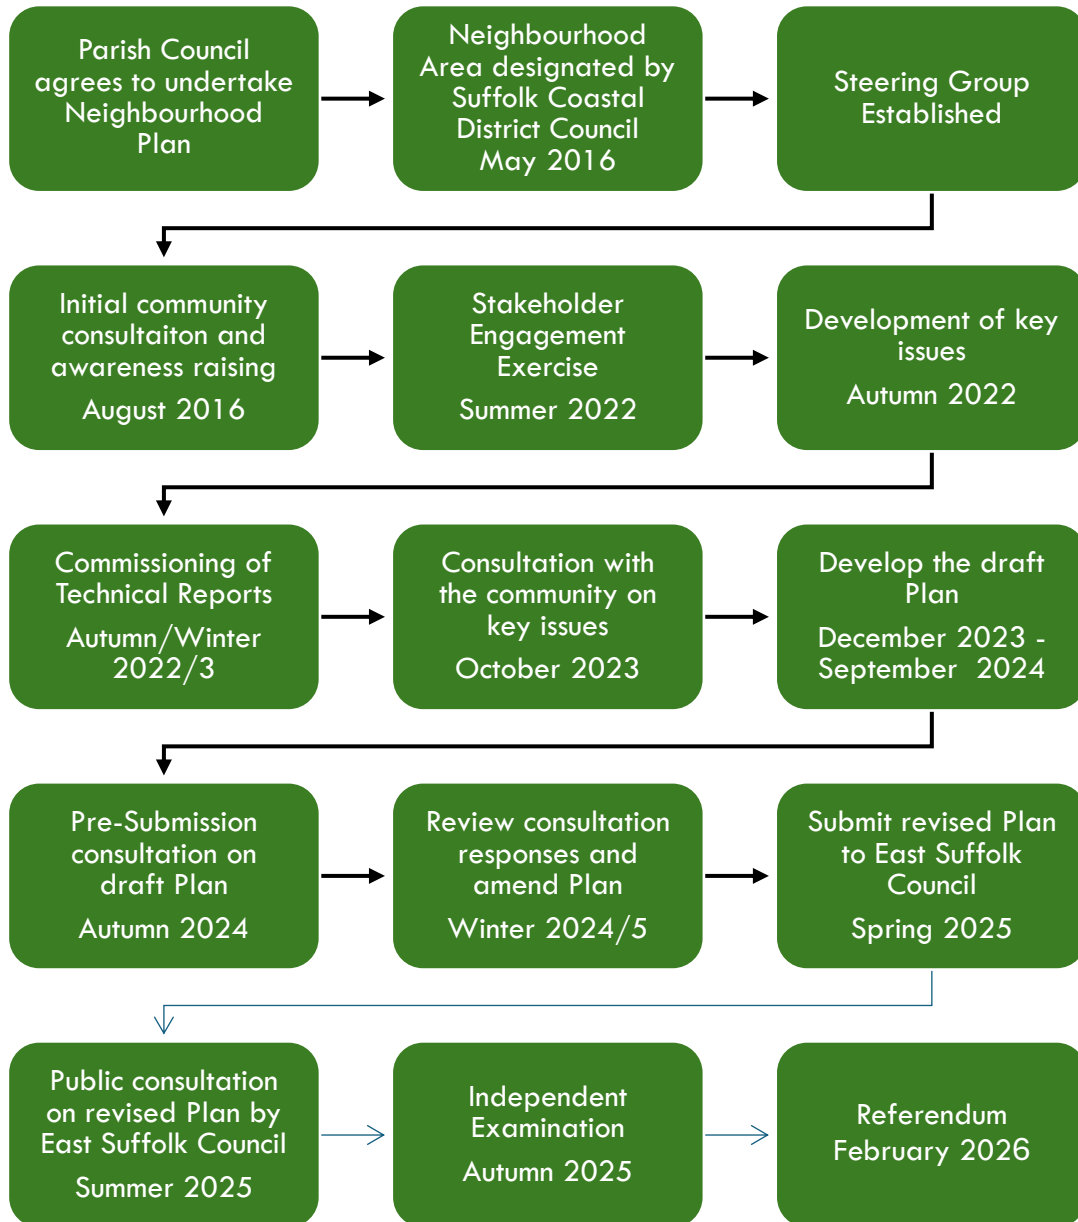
Parish Council agrees to undertake Neighbourhood Plan

Neighbourhood Area designated by Suffolk Coastal District Council May 2016

Steering Group Established

Initial community consultaiton and awareness raising

August 2016

Stakeholder Engagement Exercise

Summer 2022

Development of key issues

Autumn 2022

Commissioning of Technical Reports

Autumn/Winter 2022/3

Consultation with the community on key issues

October 2023

Develop the draft Plan

December 2023 - September 2024

Pre-Submission consultation on draft Plan

Autumn 2024

Review consultation responses and amend Plan

Winter 2024/5

Submit revised Plan to East Suffolk Council

Spring 2025

Public consultation on revised Plan by East Suffolk Council

Summer 2025

Independent Examination

Autumn 2025

Referendum February 2026